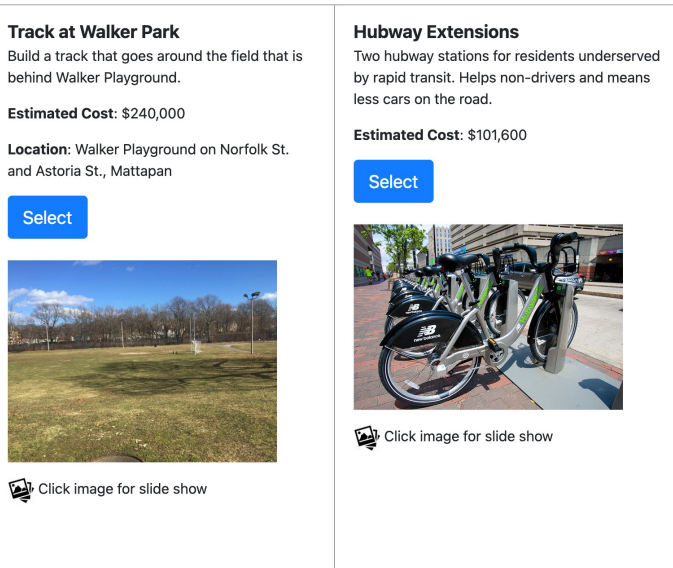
**Track at Walker Park**

Build a track that goes around the field that is behind Walker Playground.

**Estimated Cost**: $240,000

**Location**: Walker Playground on Norfolk St. and Astoria St., Mattapan

Select

Click image for slide show

**Hubway Extensions**

Two hubway stations for residents underserved by rapid transit. Helps non-drivers and means less cars on the road.

**Estimated Cost**: $101,600

Select

Click image for slide show